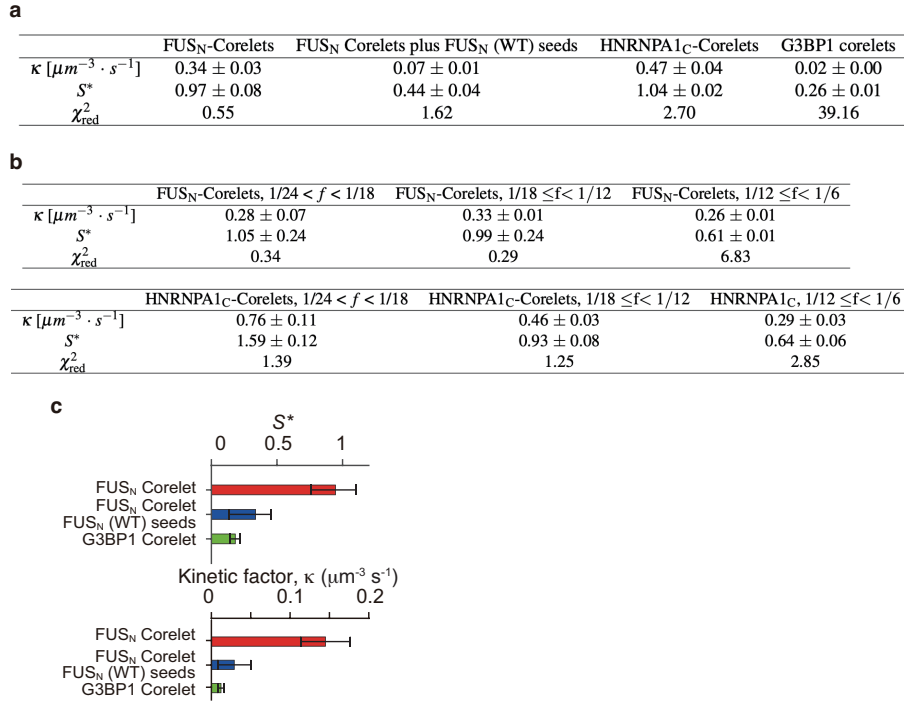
**a**

| | FUS$_N$-Corelets | FUS$_N$ Corelets plus FUS$_N$ (WT) seeds | HNRNPA1$_C$-Corelets | G3BP1 corelets |
|---|---|---|---|---|
| $\kappa\ [\mu m^{-3} \cdot s^{-1}]$ | $0.34 \pm 0.03$ | $0.07 \pm 0.01$ | $0.47 \pm 0.04$ | $0.02 \pm 0.00$ |
| $S^*$ | $0.97 \pm 0.08$ | $0.44 \pm 0.04$ | $1.04 \pm 0.02$ | $0.26 \pm 0.01$ |
| $\chi^2_{red}$ | 0.55 | 1.62 | 2.70 | 39.16 |

**b**

| | FUS$_N$-Corelets, $1/24 < f < 1/18$ | FUS$_N$-Corelets, $1/18 \leq f < 1/12$ | FUS$_N$-Corelets, $1/12 \leq f < 1/6$ |
|---|---|---|---|
| $\kappa\ [\mu m^{-3} \cdot s^{-1}]$ | $0.28 \pm 0.07$ | $0.33 \pm 0.01$ | $0.26 \pm 0.01$ |
| $S^*$ | $1.05 \pm 0.24$ | $0.99 \pm 0.24$ | $0.61 \pm 0.01$ |
| $\chi^2_{red}$ | 0.34 | 0.29 | 6.83 |

| | HNRNPA1$_C$-Corelets, $1/24 < f < 1/18$ | HNRNPA1$_C$-Corelets, $1/18 \leq f < 1/12$ | HNRNPA1$_C$, $1/12 \leq f < 1/6$ |
|---|---|---|---|
| $\kappa\ [\mu m^{-3} \cdot s^{-1}]$ | $0.76 \pm 0.11$ | $0.46 \pm 0.03$ | $0.29 \pm 0.03$ |
| $S^*$ | $1.59 \pm 0.12$ | $0.93 \pm 0.08$ | $0.64 \pm 0.06$ |
| $\chi^2_{red}$ | 1.39 | 1.25 | 2.85 |

**c**

$S^*$
0 0.5 1
FUS$_N$ Corelet
FUS$_N$ Corelet FUS$_N$ (WT) seeds
G3BP1 Corelet

Kinetic factor, κ ($\mu m^{-3}$ $s^{-1}$)
0 0.1 0.2
FUS$_N$ Corelet
FUS$_N$ Corelet FUS$_N$ (WT) seeds
G3BP1 Corelet